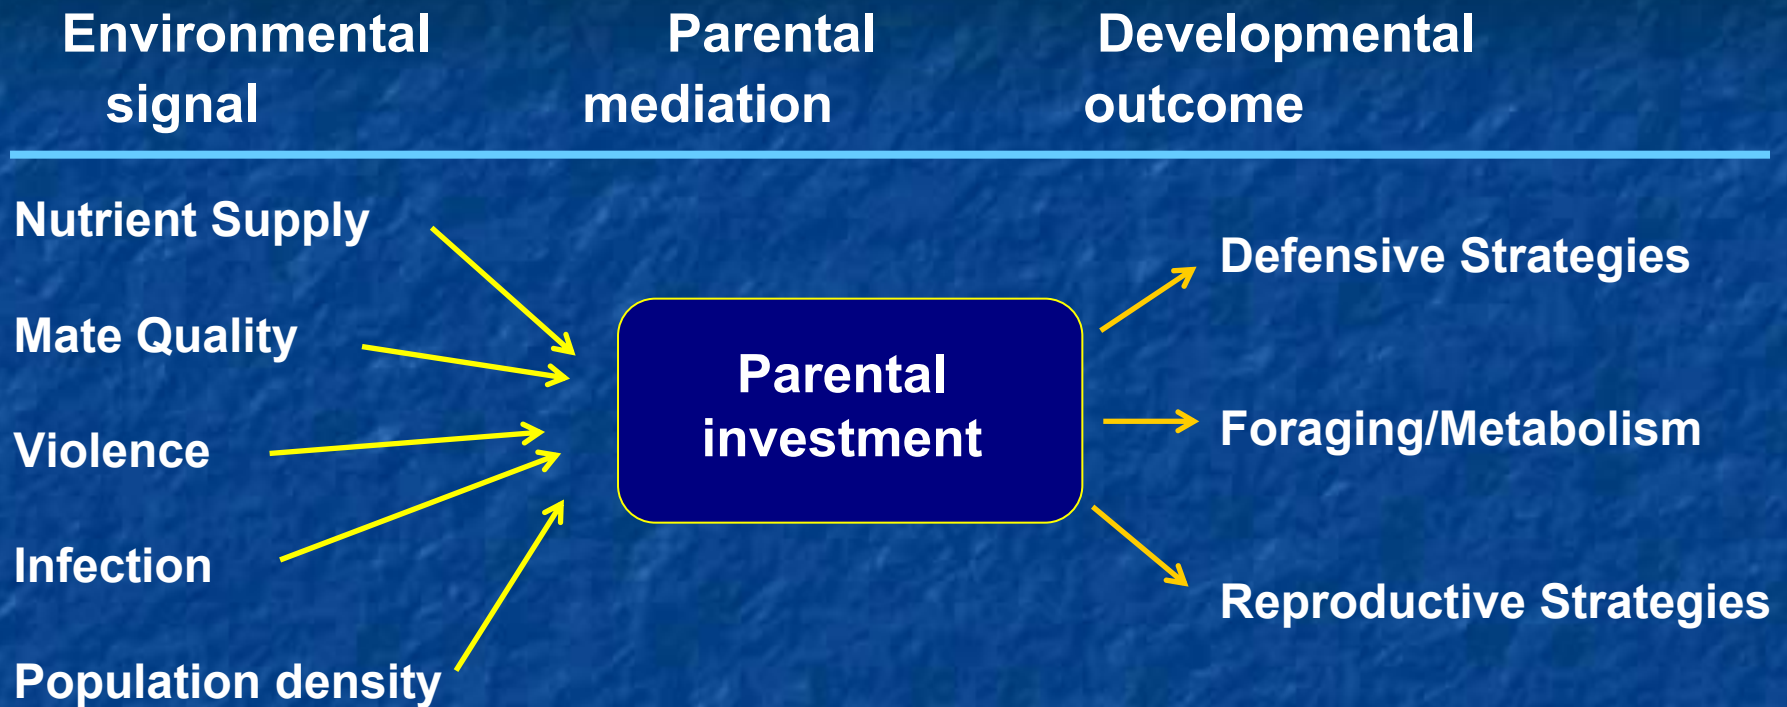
Environmental signal

Parental mediation

Developmental outcome

Nutrient Supply

Mate Quality

Violence

Infection

Population density

Parental investment

Defensive Strategies

Foraging/Metabolism

Reproductive Strategies